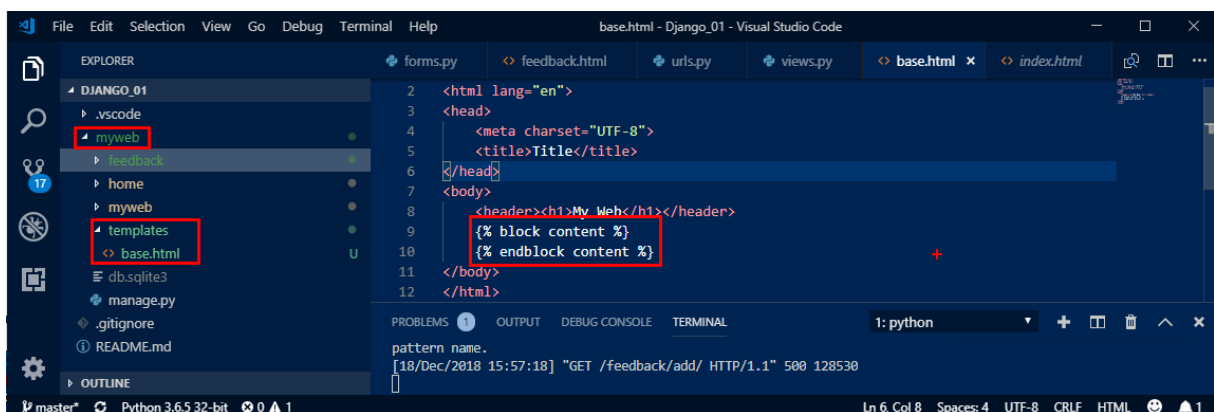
File Edit Selection View Go Debug Terminal Help base.html - Django_01 - Visual Studio Code

EXPLORER
DJANGO_01
.vscode
myweb
feedback
home
myweb
templates
base.html U
db.sqlite3
manage.py
.gitignore
README.md
OUTLINE

17

forms.py feedback.html urls.py views.py base.html × index.html

2 <html lang="en">
3 <head>
4 <meta charset="UTF-8">
5 <title>Title</title>
6 </head>
7 <body>
8 <header><h1>My Web</h1></header>
9 {% block content %}
10 {% endblock content %}
11 </body>
12 </html>

PROBLEMS 1 OUTPUT DEBUG CONSOLE TERMINAL 1: python

pattern name.
[18/Dec/2018 15:57:18] "GET /feedback/add/ HTTP/1.1" 500 128530

master* Python 3.6.5 32-bit 0 1 Ln 6, Col 8 Spaces: 4 UTF-8 CRLF HTML 1